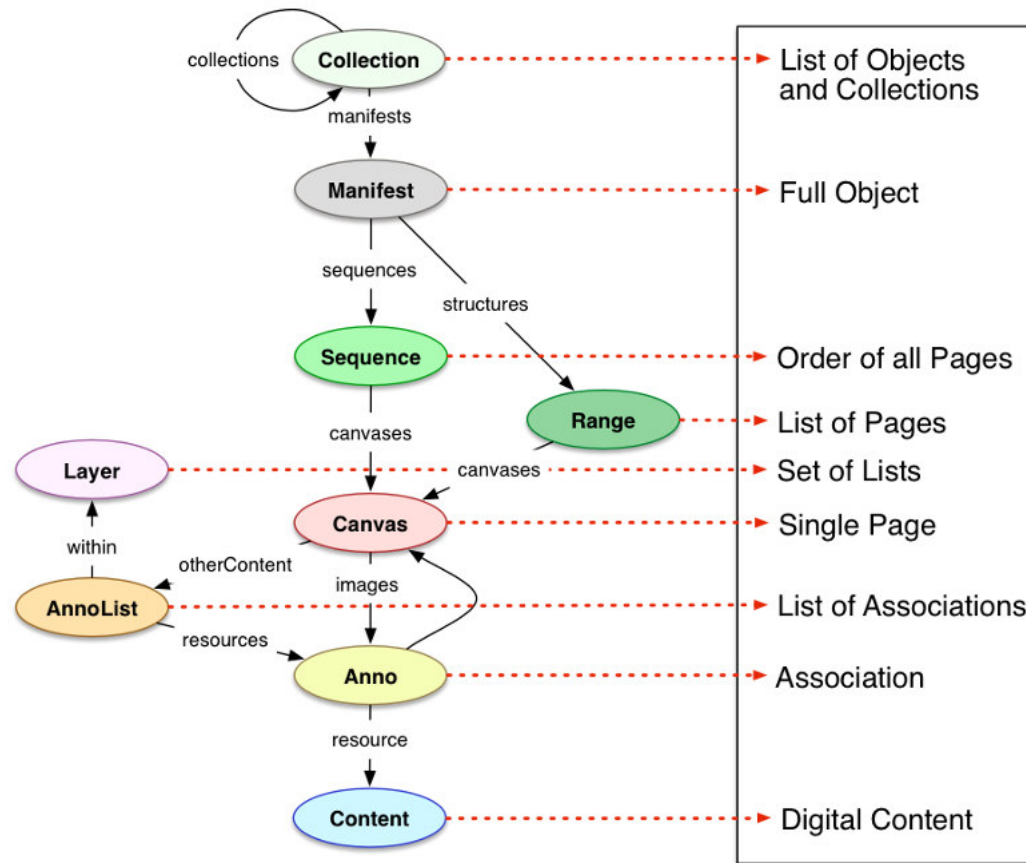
collections
Collection
List of Objects and Collections
manifests
Manifest
Full Object
sequences
structures
Sequence
Order of all Pages
Range
List of Pages
canvases
Layer
canvases
Set of Lists
Canvas
Single Page
within
otherContent
images
AnnoList
List of Associations
resources
Anno
Association
resource
Content
Digital Content